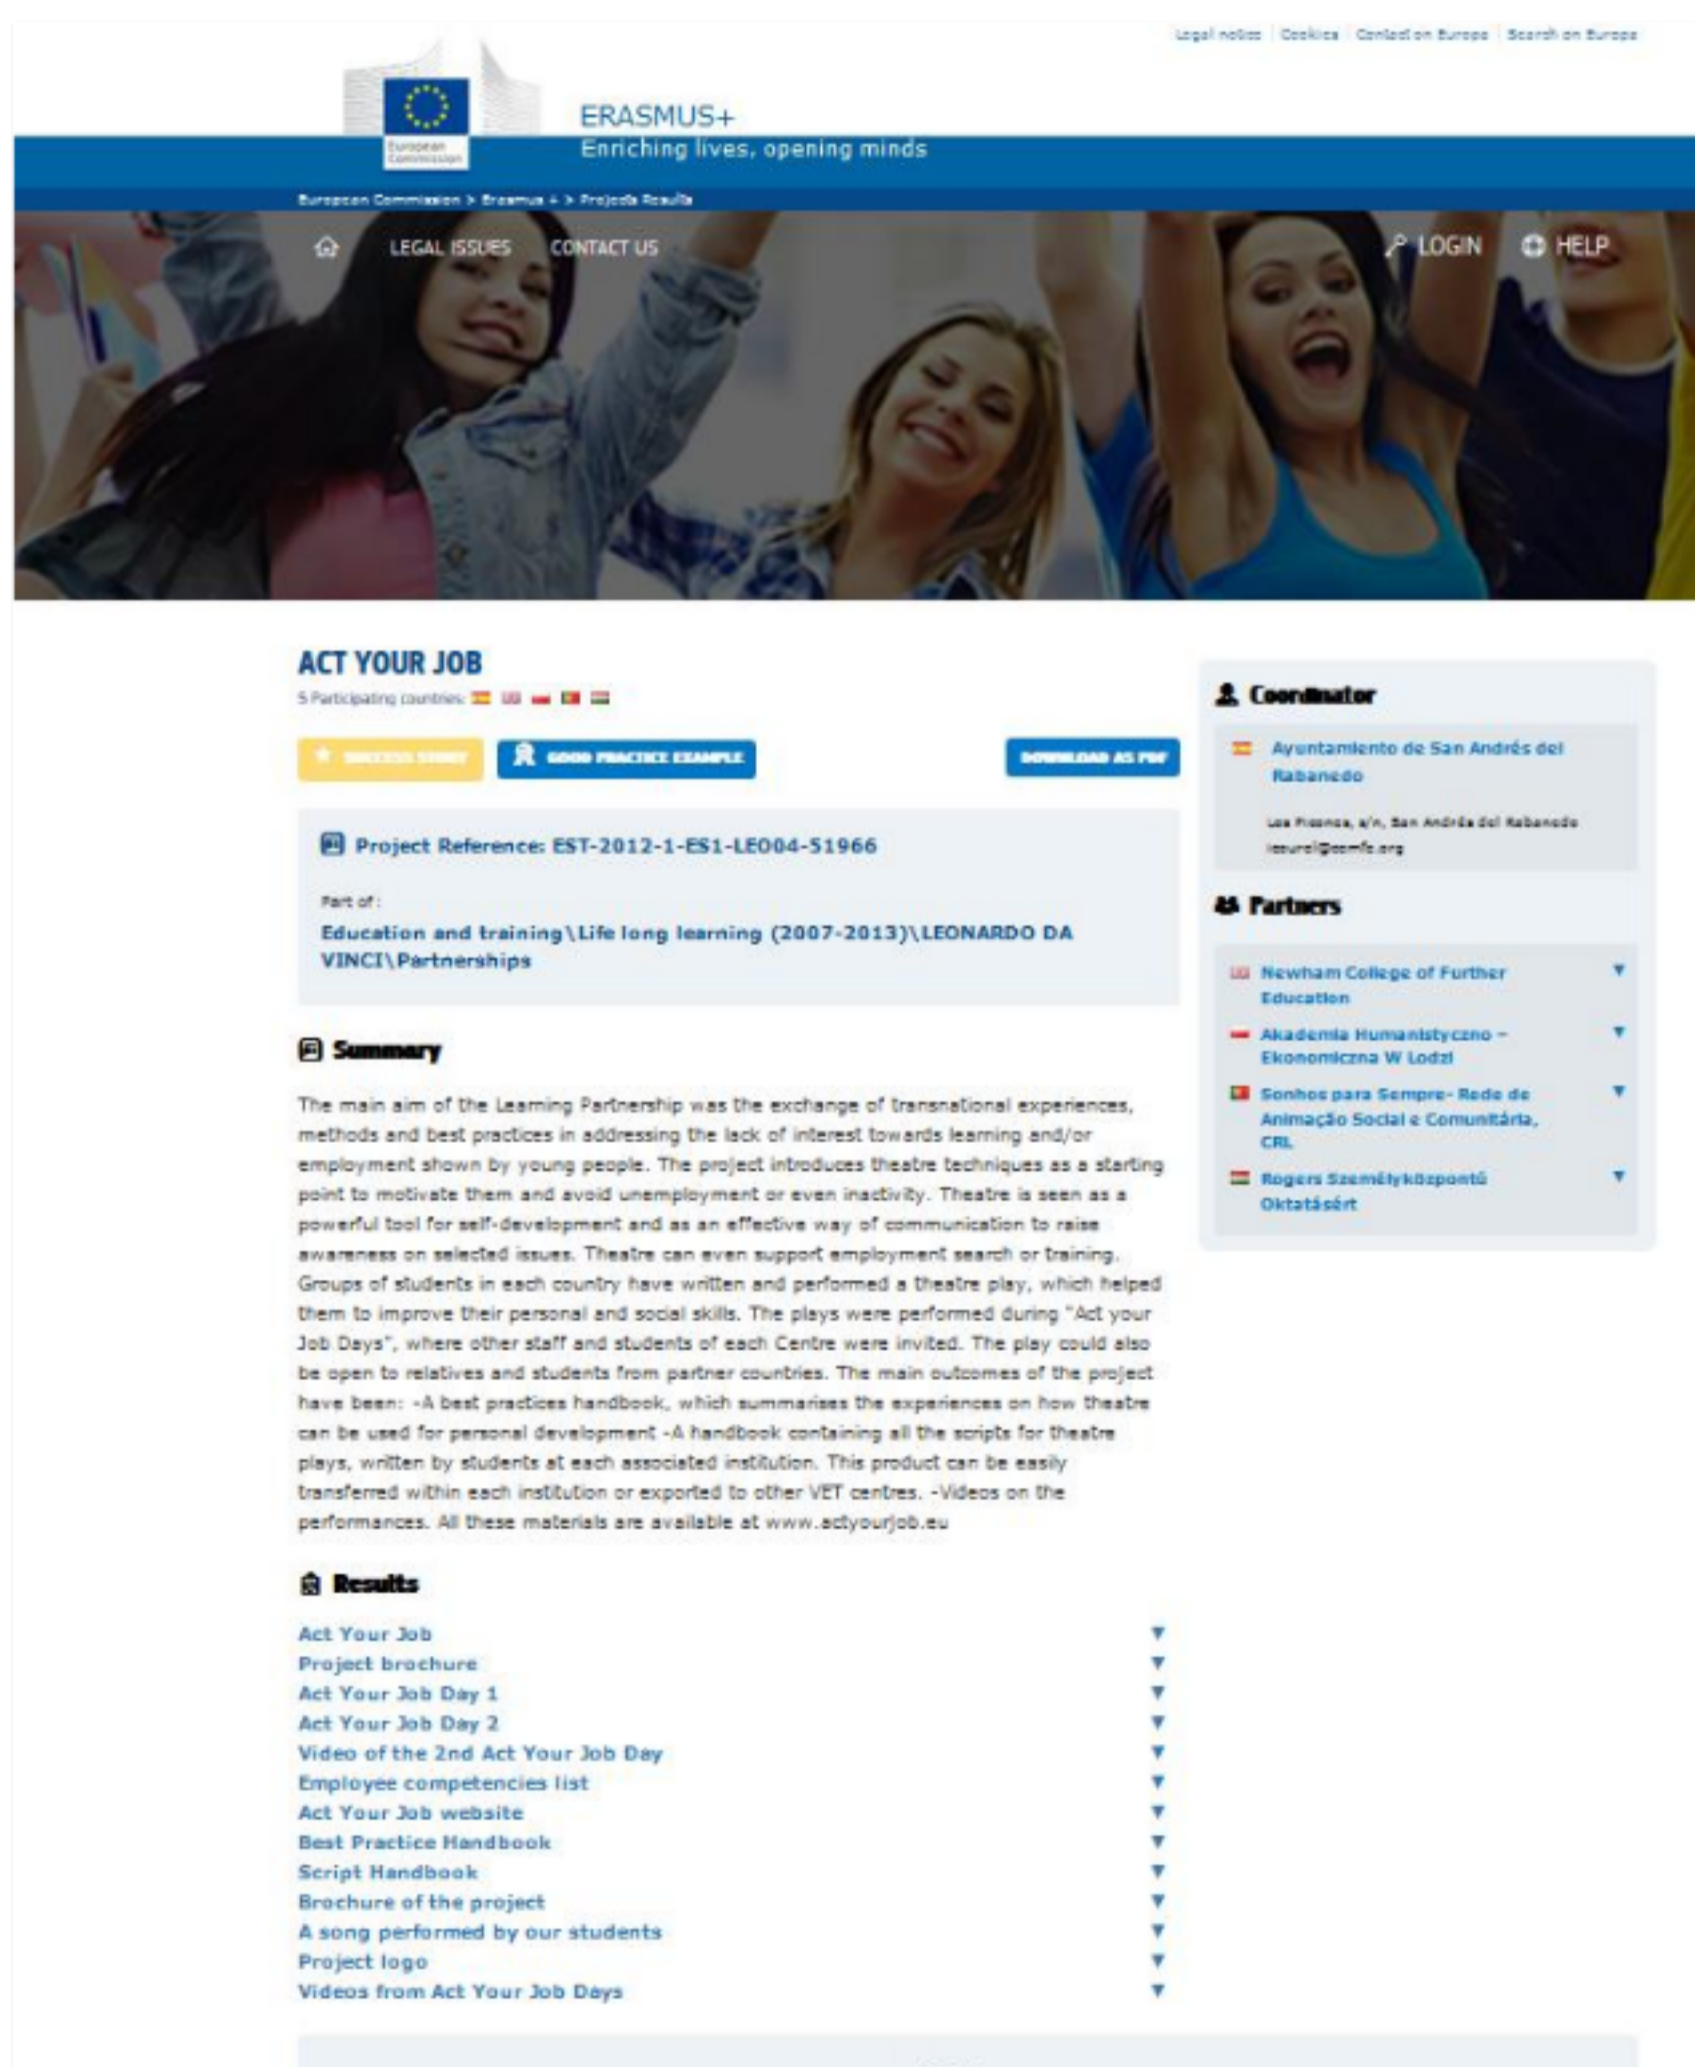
Legal notice | Cookies | Contact on Europa | Search on Europa

European Commission

ERASMUS+
Enriching lives, opening minds

European Commission > Erasmus + > Projects Results

LEGAL ISSUES CONTACT US LOGIN HELP

ACT YOUR JOB
5 Participating countries:

SUCCESS STORY GOOD PRACTICE EXAMPLE DOWNLOAD AS PDF

Project Reference: EST-2012-1-ES1-LEO04-51966

Part of :
Education and training\Life long learning (2007-2013)\LEONARDO DA VINCI\Partnerships

Summary

The main aim of the Learning Partnership was the exchange of transnational experiences, methods and best practices in addressing the lack of interest towards learning and/or employment shown by young people. The project introduces theatre techniques as a starting point to motivate them and avoid unemployment or even inactivity. Theatre is seen as a powerful tool for self-development and as an effective way of communication to raise awareness on selected issues. Theatre can even support employment search or training. Groups of students in each country have written and performed a theatre play, which helped them to improve their personal and social skills. The plays were performed during "Act your Job Days", where other staff and students of each Centre were invited. The play could also be open to relatives and students from partner countries. The main outcomes of the project have been: -A best practices handbook, which summarises the experiences on how theatre can be used for personal development -A handbook containing all the scripts for theatre plays, written by students at each associated institution. This product can be easily transferred within each institution or exported to other VET centres. -Videos on the performances. All these materials are available at www.actyourjob.eu

Results

Act Your Job
Project brochure
Act Your Job Day 1
Act Your Job Day 2
Video of the 2nd Act Your Job Day
Employee competencies list
Act Your Job website
Best Practice Handbook
Script Handbook
Brochure of the project
A song performed by our students
Project logo
Videos from Act Your Job Days

Coordinator

Ayuntamiento de San Andrés del Rabanedo

Las Picones, s/n, San Andrés del Rabanedo
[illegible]@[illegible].org

Partners

Newham College of Further Education
Akademia Humanistyczno – Ekonomiczna W Lodzi
Sonhos para Sempre- Rede de Animação Social e Comunitária, CRL
Rogers Személyközpontú Oktatásért